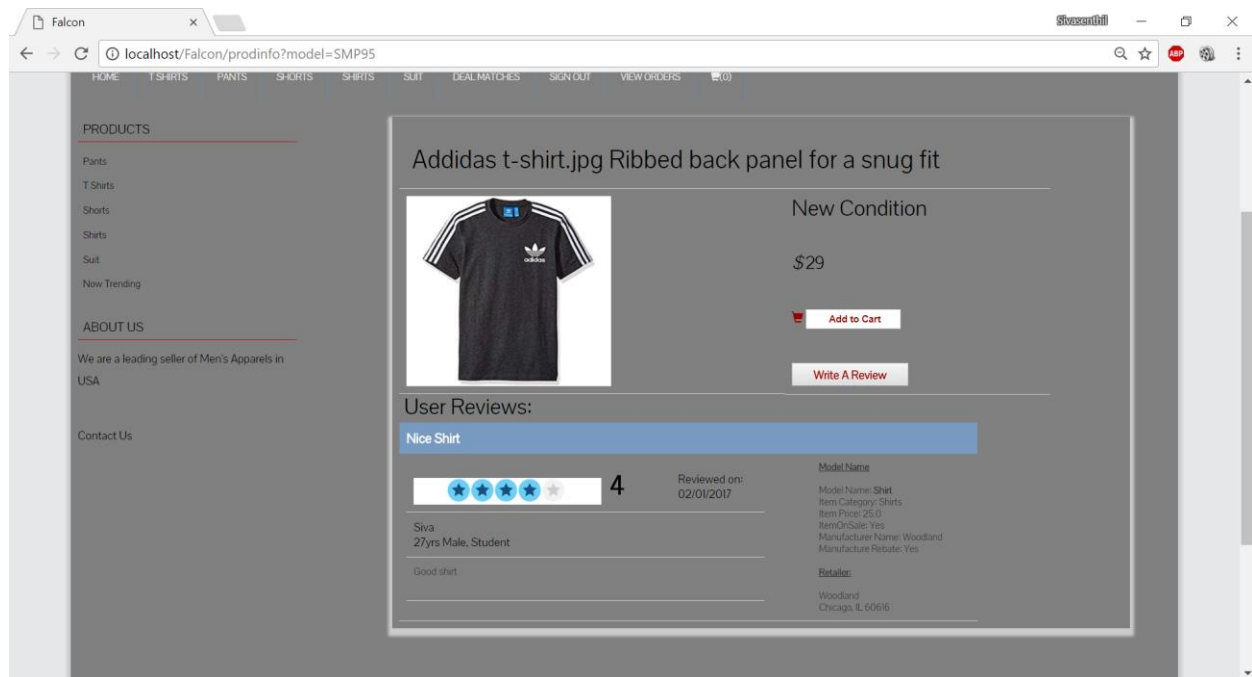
Falcon ×

Sivasenthil

localhost/Falcon/prodinfo?model=SMP95

HOME T SHIRTS PANTS SHORTS SHIRTS SUIT DEAL MATCHES SIGN OUT VIEW ORDERS (0)

PRODUCTS

Pants
T Shirts
Shorts
Shirts
Suit
Now Trending

ABOUT US

We are a leading seller of Men's Apparels in USA

Contact Us

Addidas t-shirt.jpg Ribbed back panel for a snug fit

adidas

New Condition

$29

Add to Cart

Write A Review

User Reviews:

Nice Shirt

4

Reviewed on: 02/01/2017

Siva
27yrs Male, Student

Good shirt

Model Name

Model Name: Shirt
Item Category: Shirts
Item Price: 25.0
ItemOnSale: Yes
Manufacturer Name: Woodland
Manufacture Rebate: Yes

Retailer:

Woodland
Chicago, IL 60616